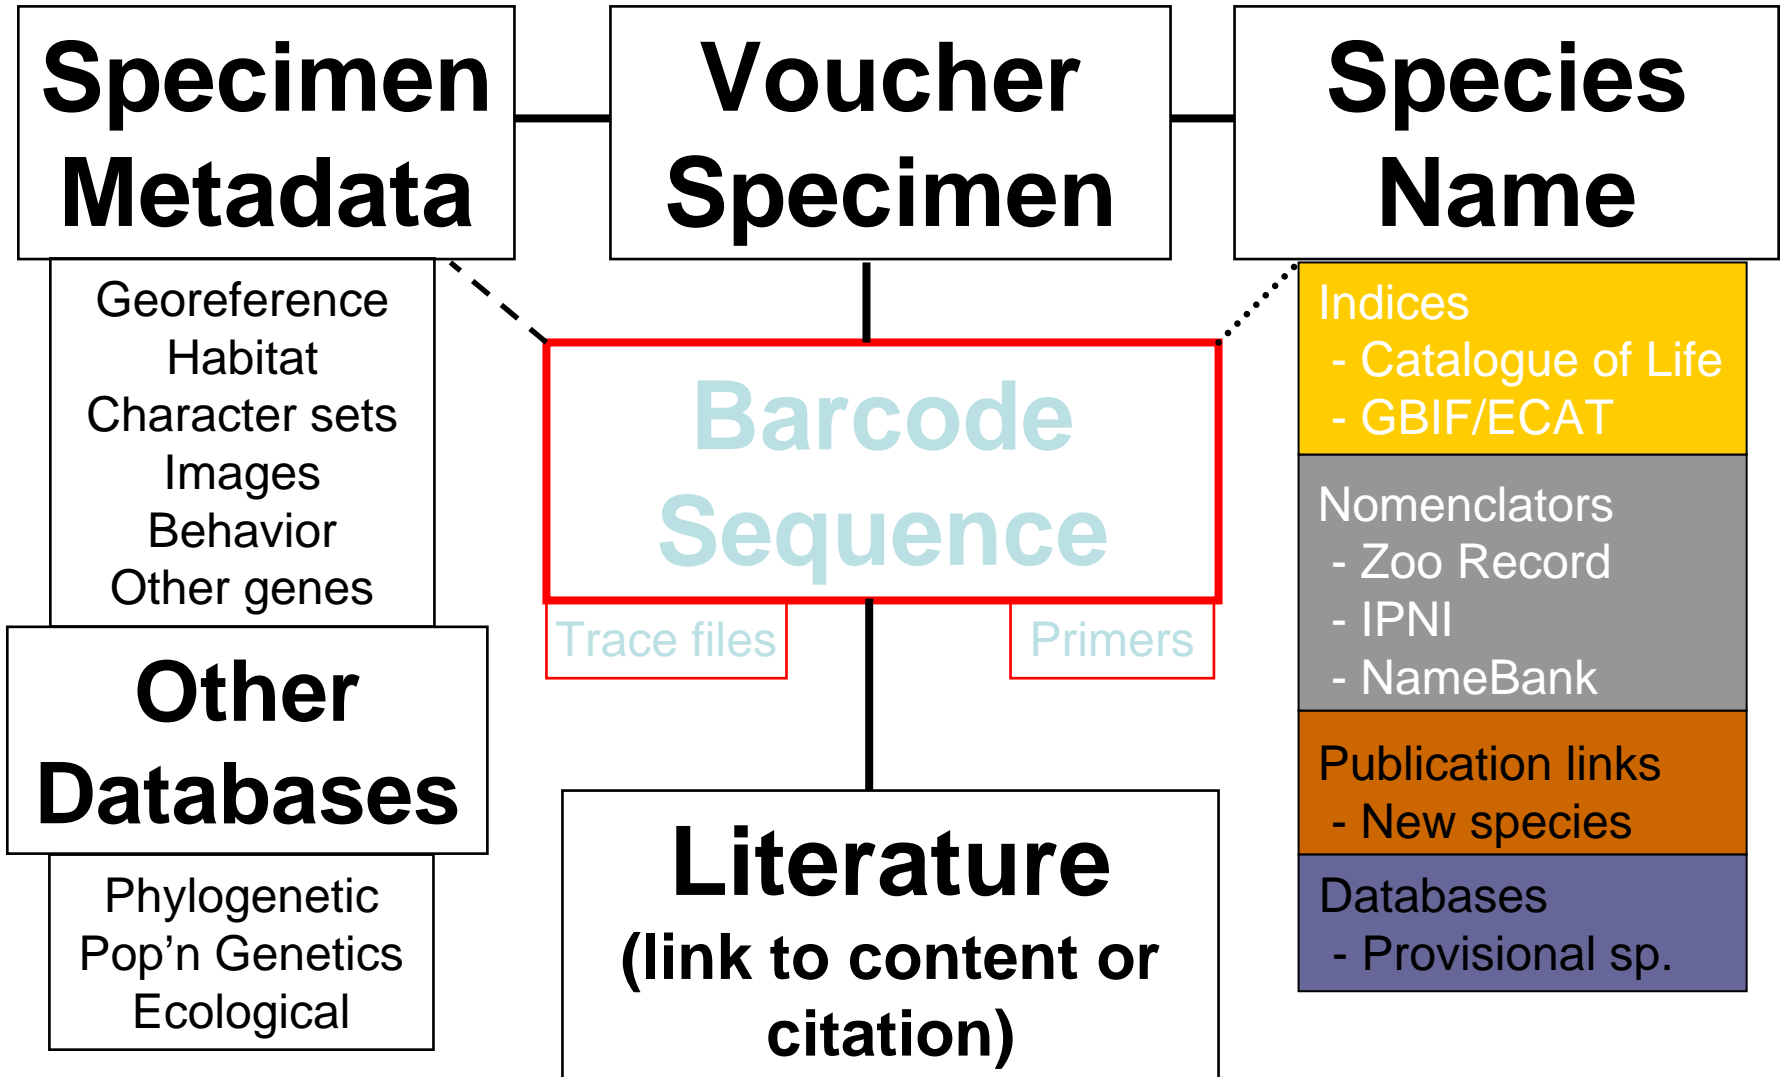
Specimen Metadata

Voucher Specimen

Species Name

Georeference
Habitat
Character sets
Images
Behavior
Other genes

Barcode Sequence

Trace files

Primers

Indices
- Catalogue of Life
- GBIF/ECAT

Nomenclators
- Zoo Record
- IPNI
- NameBank

Publication links
- New species

Databases
- Provisional sp.

Other Databases

Phylogenetic
Pop'n Genetics
Ecological

Literature
(link to content or citation)